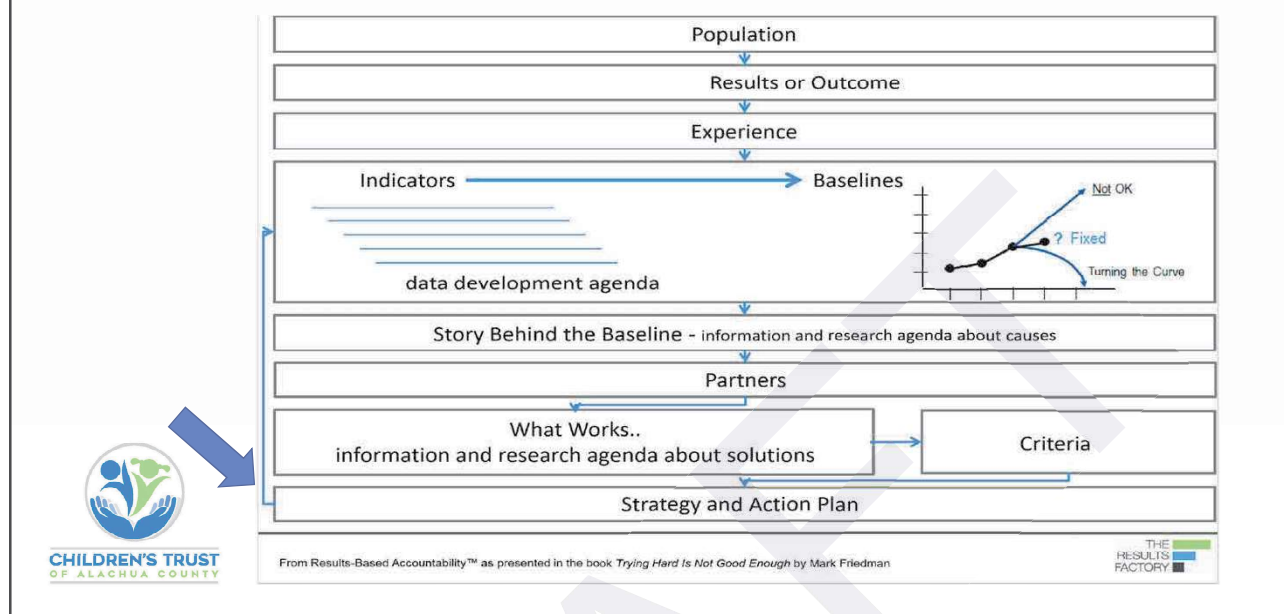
Population

Results or Outcome

Experience

Indicators → Baselines

data development agenda

Not OK

? Fixed

Turning the Curve

Story Behind the Baseline - information and research agenda about causes

Partners

What Works..
information and research agenda about solutions

Criteria

Strategy and Action Plan

CHILDREN'S TRUST
OF ALACHUA COUNTY

From Results-Based Accountability™ as presented in the book *Trying Hard Is Not Good Enough* by Mark Friedman

THE
RESULTS
FACTORY